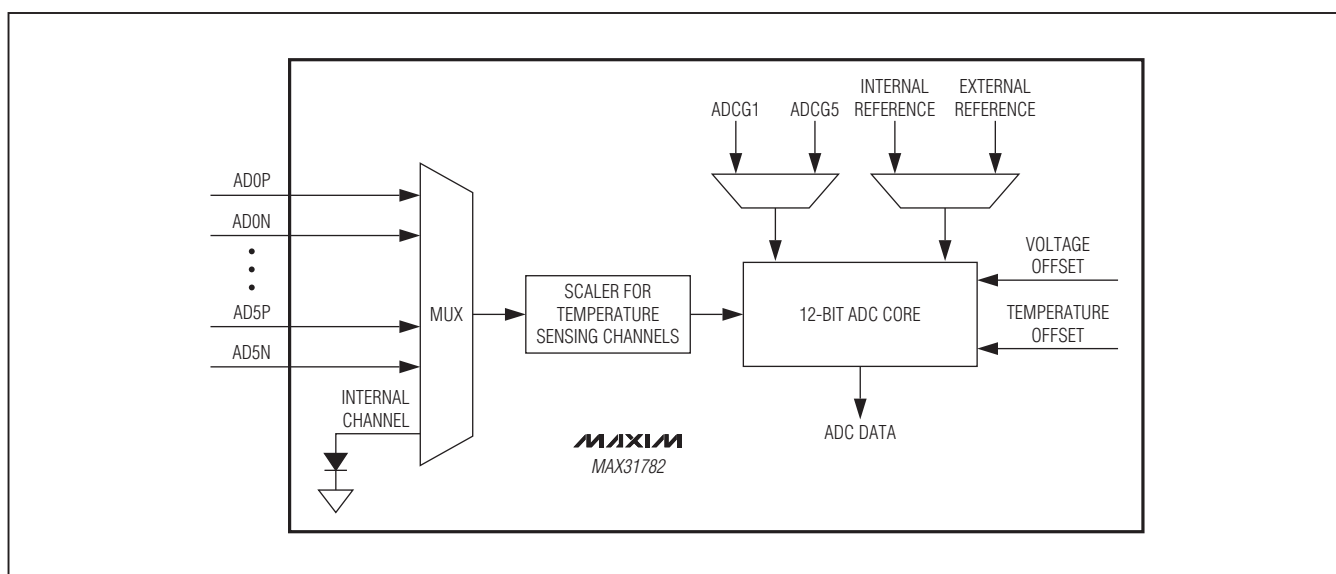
ADCG1 ADCG5

INTERNAL REFERENCE

EXTERNAL REFERENCE

AD0P

AD0N

•
•
•

AD5P

AD5N

MUX

INTERNAL CHANNEL

SCALER FOR TEMPERATURE SENSING CHANNELS

12-BIT ADC CORE

VOLTAGE OFFSET

TEMPERATURE OFFSET

ADC DATA

MAXIM

MAX31782